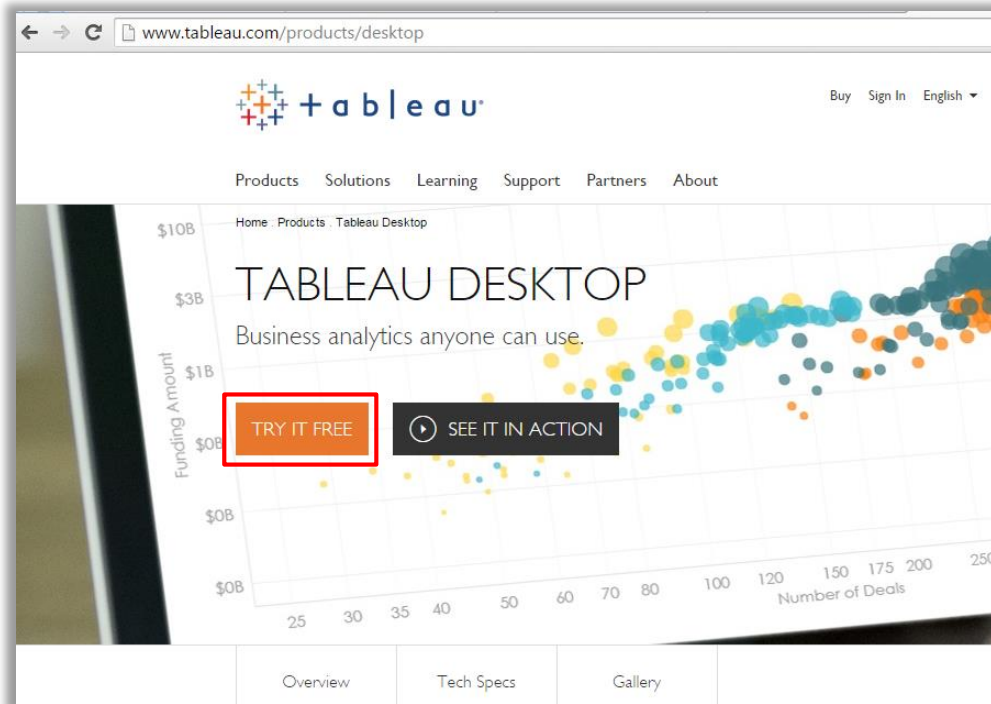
www.tableau.com/products/desktop

+ a b | e a u

Buy Sign In English

Products Solutions Learning Support Partners About

Home . Products . Tableau Desktop

TABLEAU DESKTOP

Business analytics anyone can use.

TRY IT FREE

SEE IT IN ACTION

$10B
$3B
$1B
$0B
$0B
$0B
Funding Amount

25 30 35 40 50 60 70 80 100 120 150 175 200 250
Number of Deals

Overview Tech Specs Gallery